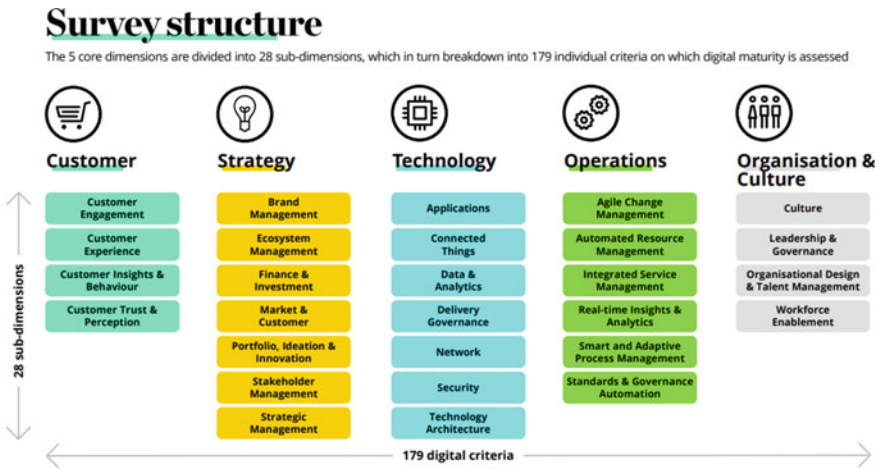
Survey structure

The 5 core dimensions are divided into 28 sub-dimensions, which in turn breakdown into 179 individual criteria on which digital maturity is assessed

Customer

Customer Engagement

Customer Experience

Customer Insights & Behaviour

Customer Trust & Perception

Strategy

Brand Management

Ecosystem Management

Finance & Investment

Market & Customer

Portfolio, Ideation & Innovation

Stakeholder Management

Strategic Management

Technology

Applications

Connected Things

Data & Analytics

Delivery Governance

Network

Security

Technology Architecture

Operations

Agile Change Management

Automated Resource Management

Integrated Service Management

Real-time Insights & Analytics

Smart and Adaptive Process Management

Standards & Governance Automation

Organisation & Culture

Culture

Leadership & Governance

Organisational Design & Talent Management

Workforce Enablement

28 sub-dimensions

179 digital criteria